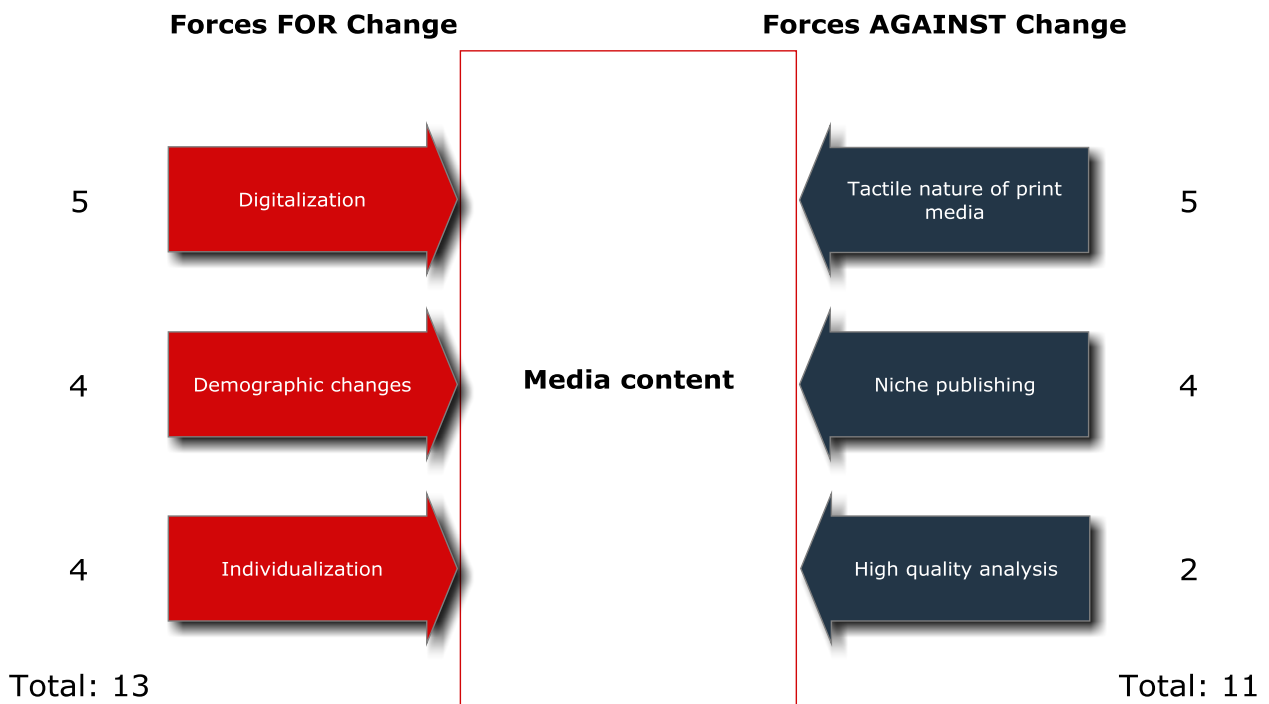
Forces FOR Change

Forces AGAINST Change

5

Digitalization

Tactile nature of print media

5

4

Demographic changes

Media content

Niche publishing

4

4

Individualization

High quality analysis

2

Total: 13

Total: 11